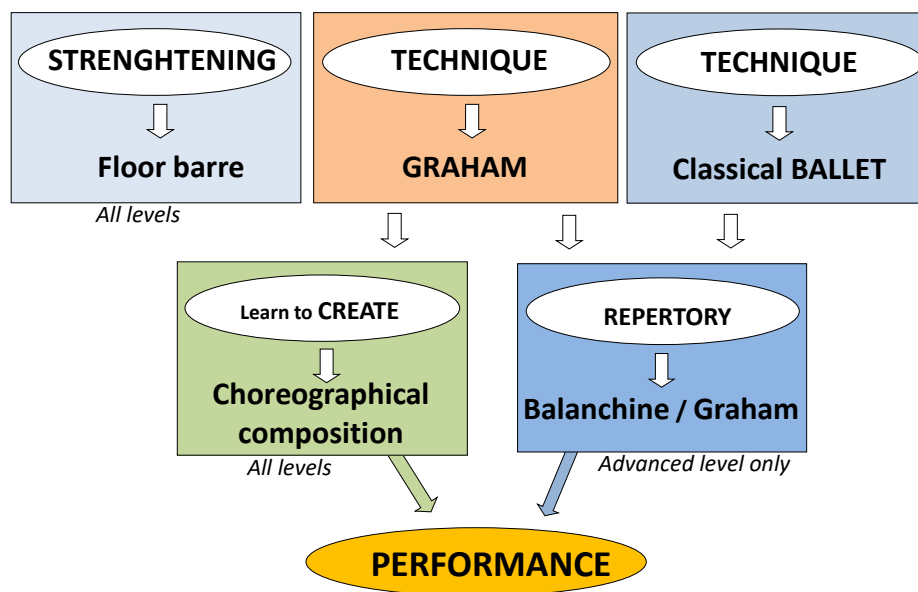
STRENGHTENING

Floor barre

All levels

TECHNIQUE

GRAHAM

TECHNIQUE

Classical BALLET

Learn to CREATE

Choreographical composition

All levels

REPERTORY

Balanchine / Graham

Advanced level only

PERFORMANCE